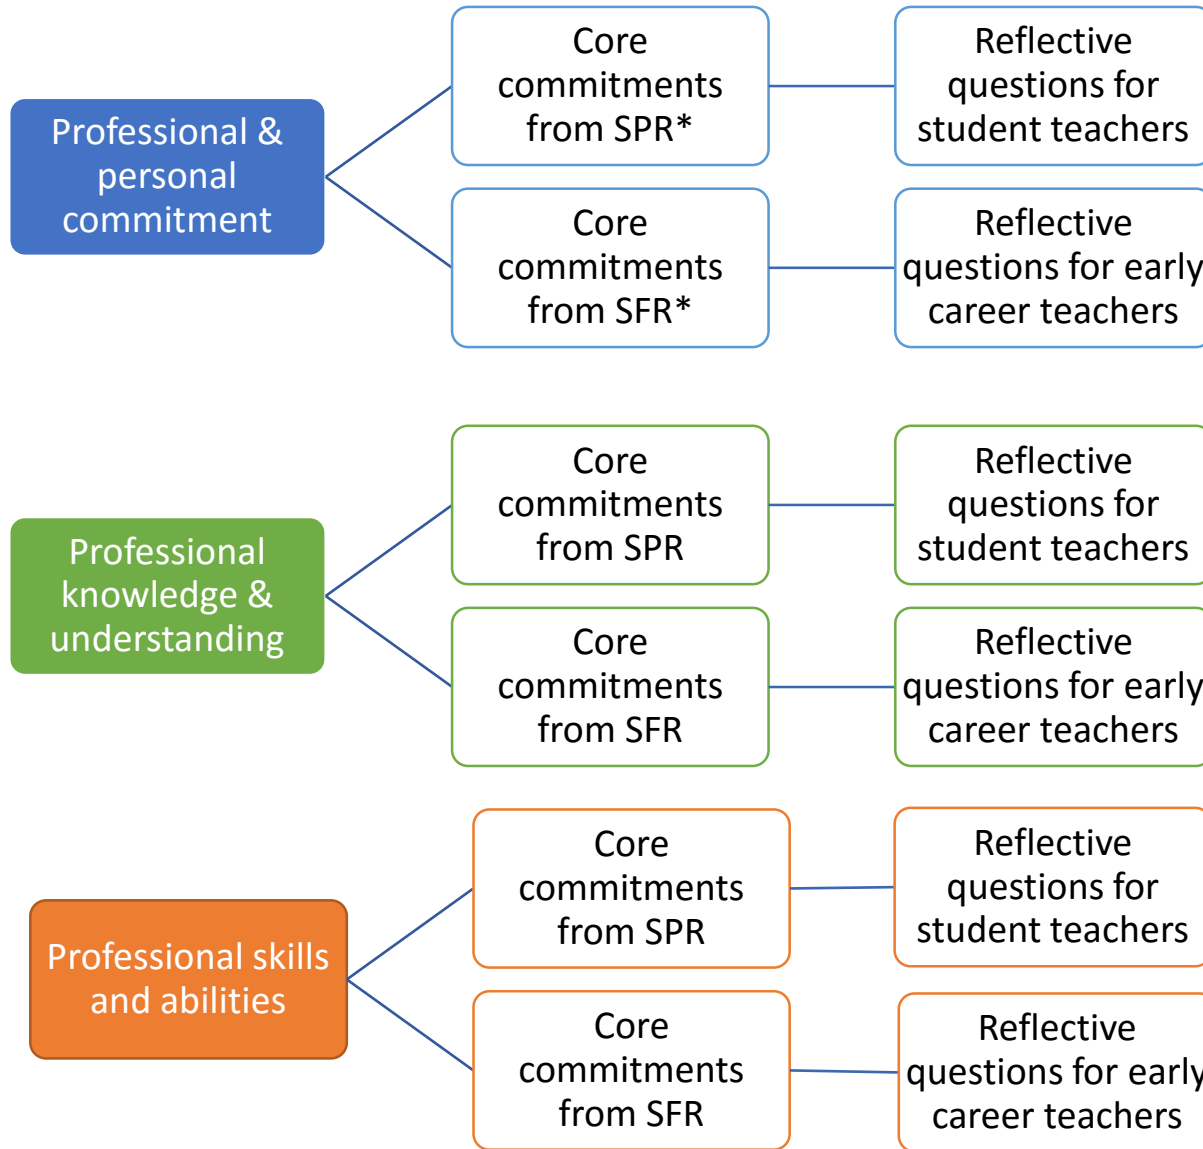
Professional & personal commitment

Core commitments from SPR*

Reflective questions for student teachers

Core commitments from SFR*

Reflective questions for early career teachers

Professional knowledge & understanding

Core commitments from SPR

Reflective questions for student teachers

Core commitments from SFR

Reflective questions for early career teachers

Professional skills and abilities

Core commitments from SPR

Reflective questions for student teachers

Core commitments from SFR

Reflective questions for early career teachers